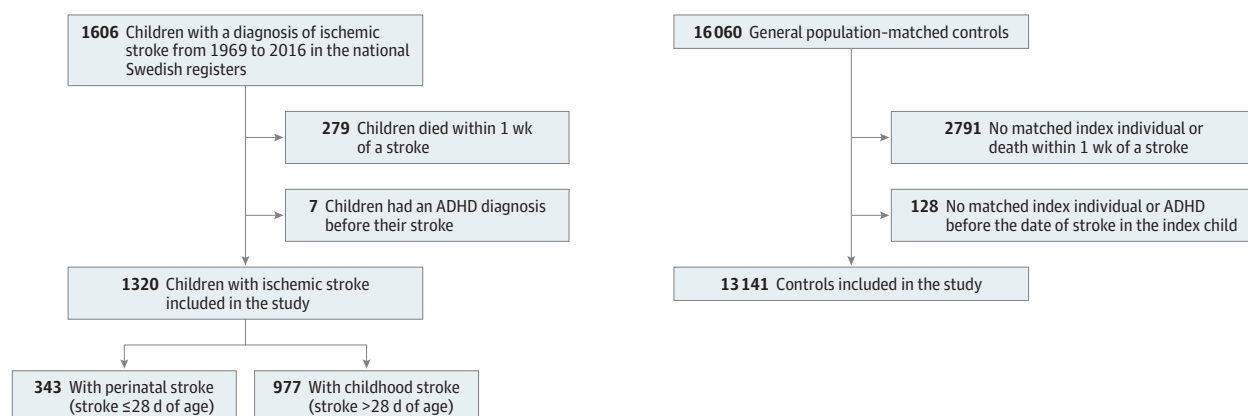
**1606** Children with a diagnosis of ischemic stroke from 1969 to 2016 in the national Swedish registers

**279** Children died within 1 wk of a stroke

**7** Children had an ADHD diagnosis before their stroke

**1320** Children with ischemic stroke included in the study

**343** With perinatal stroke (stroke ≤28 d of age)

**977** With childhood stroke (stroke >28 d of age)

**16 060** General population–matched controls

**2791** No matched index individual or death within 1 wk of a stroke

**128** No matched index individual or ADHD before the date of stroke in the index child

**13 141** Controls included in the study